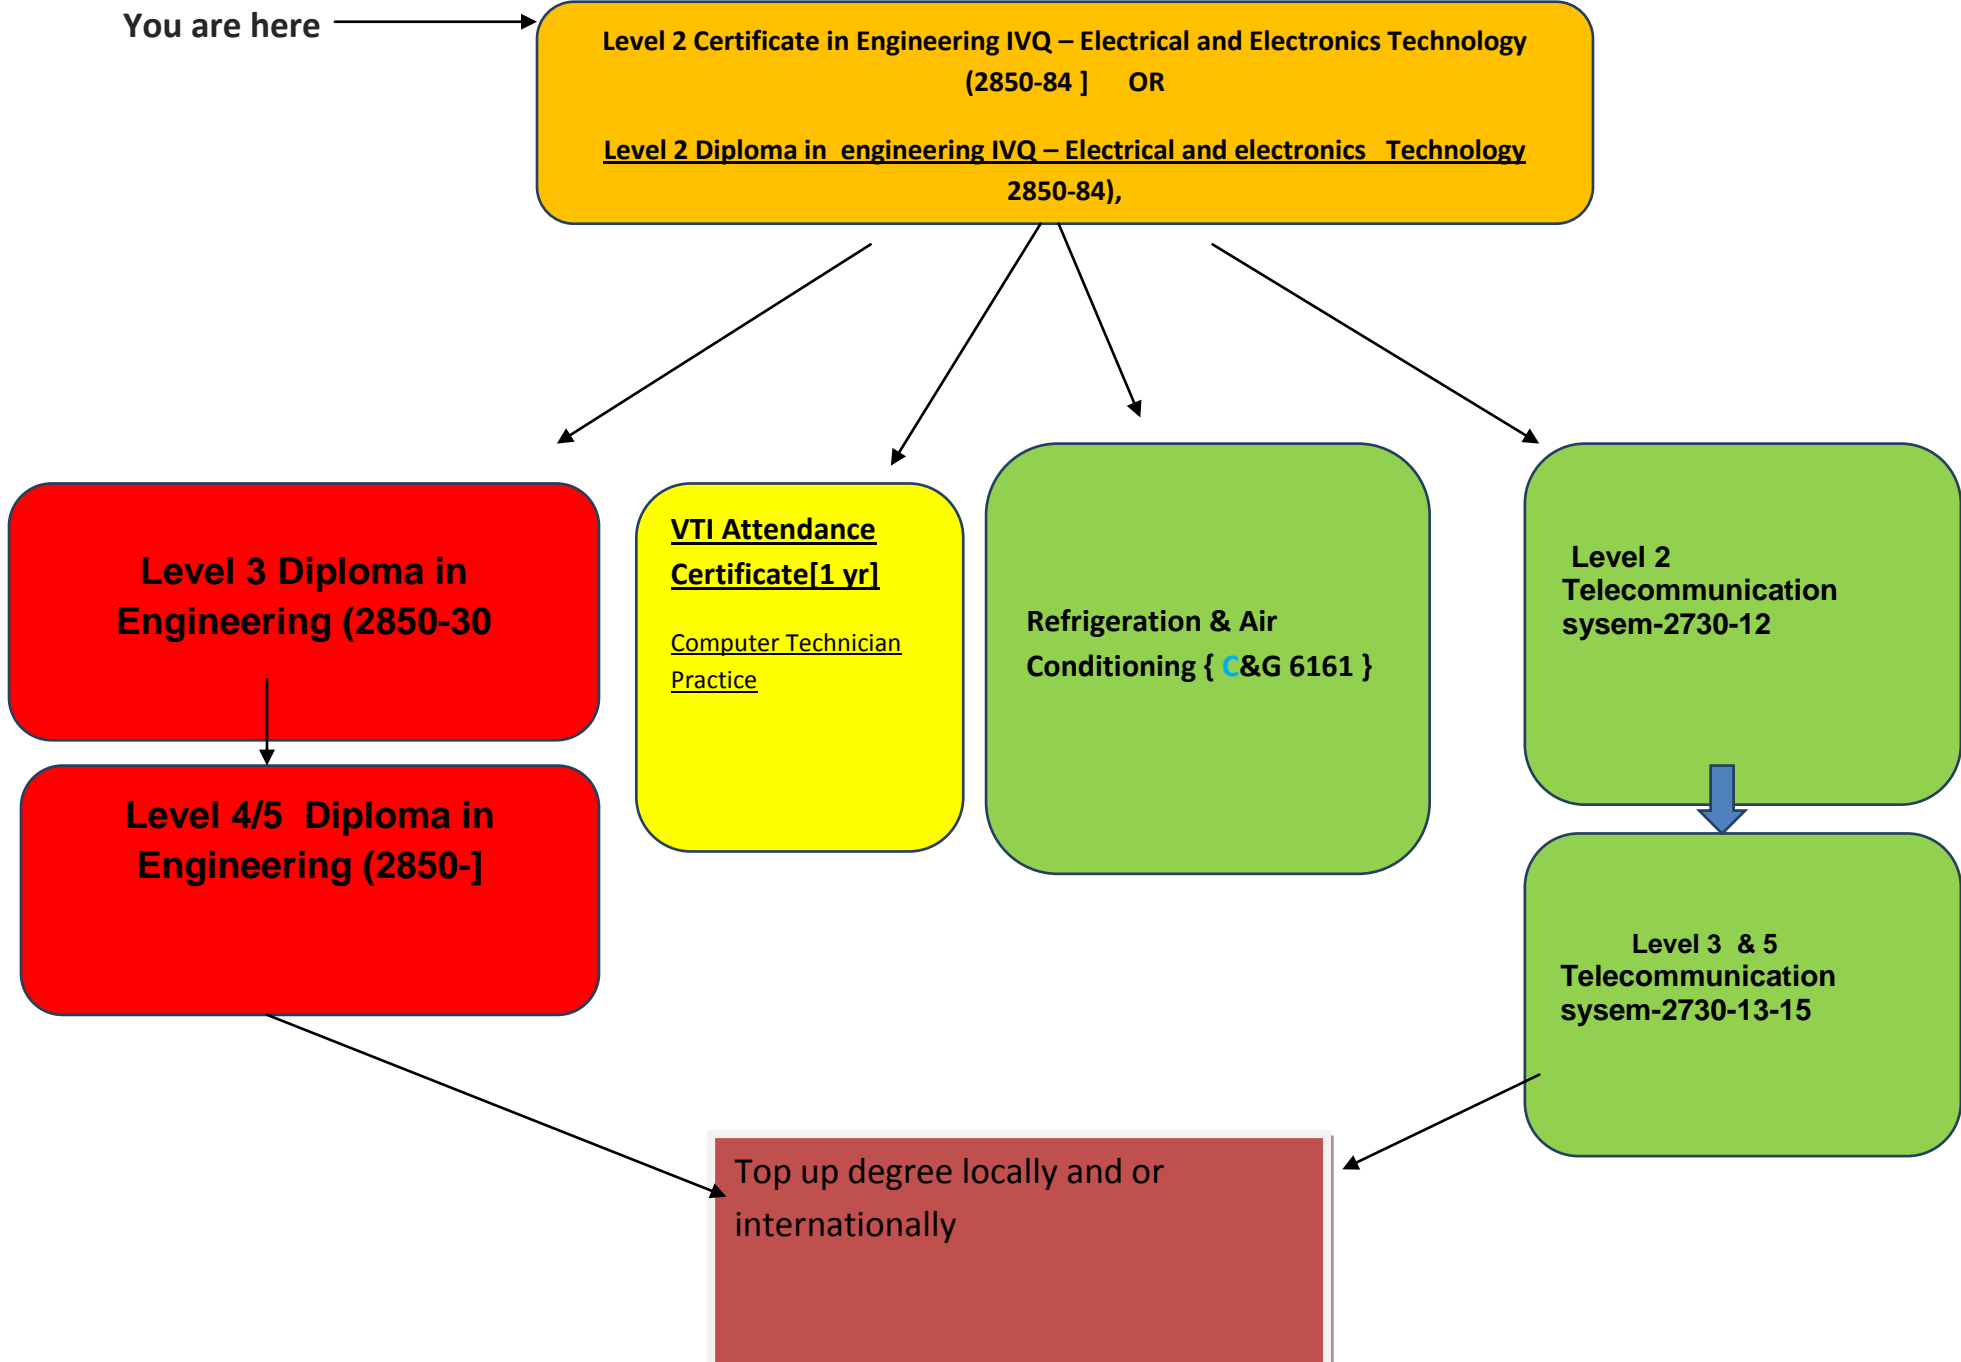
You are here

Level 2 Certificate in Engineering IVQ – Electrical and Electronics Technology (2850-84 ] OR

Level 2 Diploma in engineering IVQ – Electrical and electronics Technology 2850-84),

Level 3 Diploma in Engineering (2850-30

Level 4/5 Diploma in Engineering (2850-]

VTI Attendance Certificate[1 yr]

Computer Technician Practice

Refrigeration & Air Conditioning { C&G 6161 }

Level 2 Telecommunication sysem-2730-12

Level 3 & 5 Telecommunication sysem-2730-13-15

Top up degree locally and or internationally